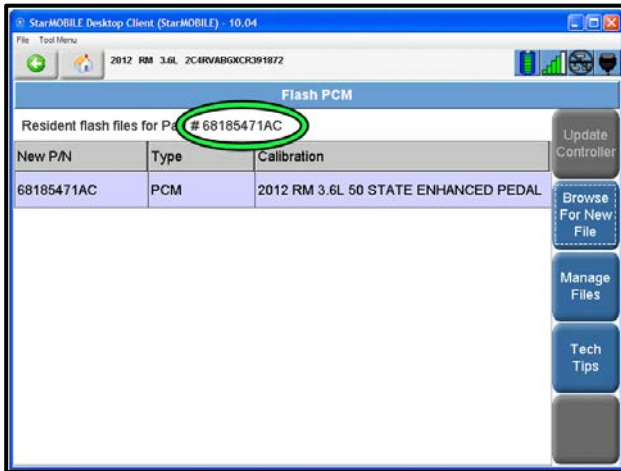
StarMOBILE Desktop Client (StarMOBILE) - 10.04
File Tool Menu
2012 RM 3.6L 2C4RVABGXCR391872
Flash PCM
Resident flash files for Pa # 68185471AC

| New P/N | Type | Calibration |
|---|---|---|
| 68185471AC | PCM | 2012 RM 3.6L 50 STATE ENHANCED PEDAL |

Update Controller
Browse For New File
Manage Files
Tech Tips